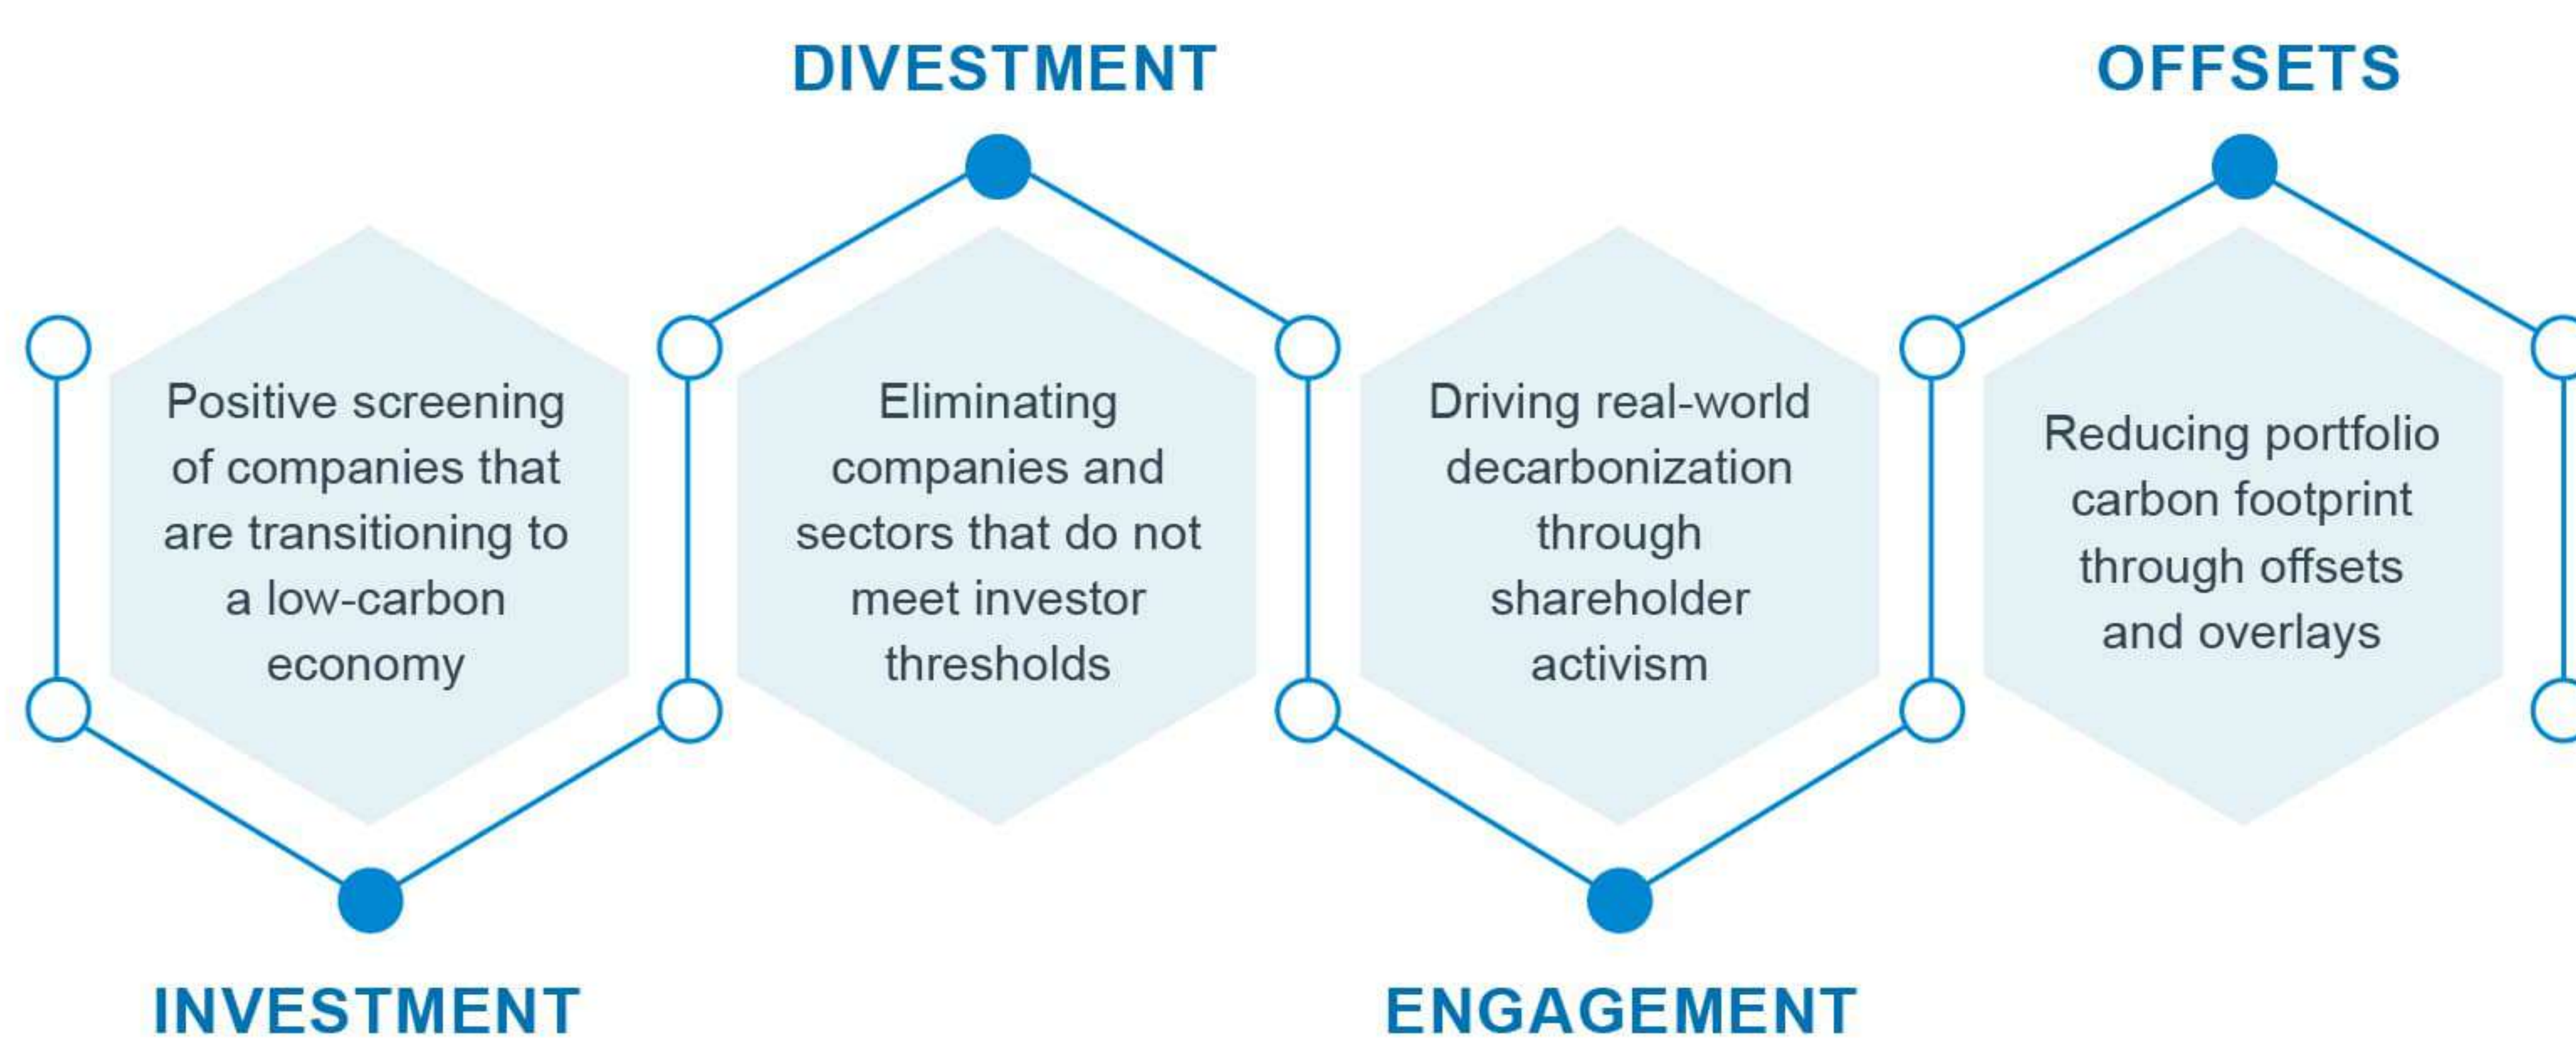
INVESTMENT

Positive screening of companies that are transitioning to a low-carbon economy

DIVESTMENT

Eliminating companies and sectors that do not meet investor thresholds

ENGAGEMENT

Driving real-world decarbonization through shareholder activism

OFFSETS

Reducing portfolio carbon footprint through offsets and overlays